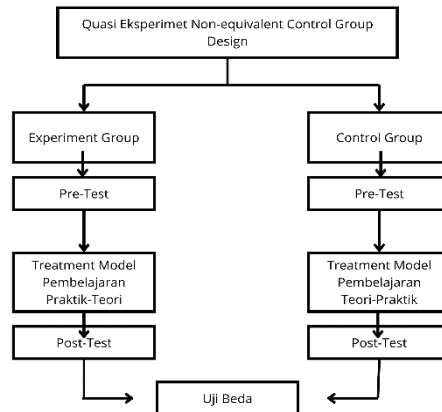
Quasi Eksperimet Non-equivalent Control Group Design

Experiment Group

Pre-Test

Treatment Model Pembelajaran Praktik-Teori

Post-Test

Control Group

Pre-Test

Treatment Model Pembelajaran Teori-Praktik

Post-Test

Uji Beda